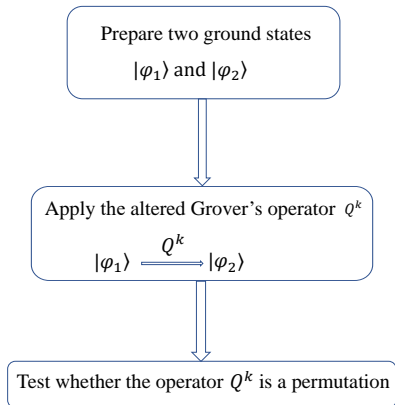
Prepare two ground states
$|\varphi_1\rangle$ and $|\varphi_2\rangle$

Apply the altered Grover's operator $Q^k$
$|\varphi_1\rangle \xrightarrow{Q^k} |\varphi_2\rangle$

Test whether the operator $Q^k$ is a permutation